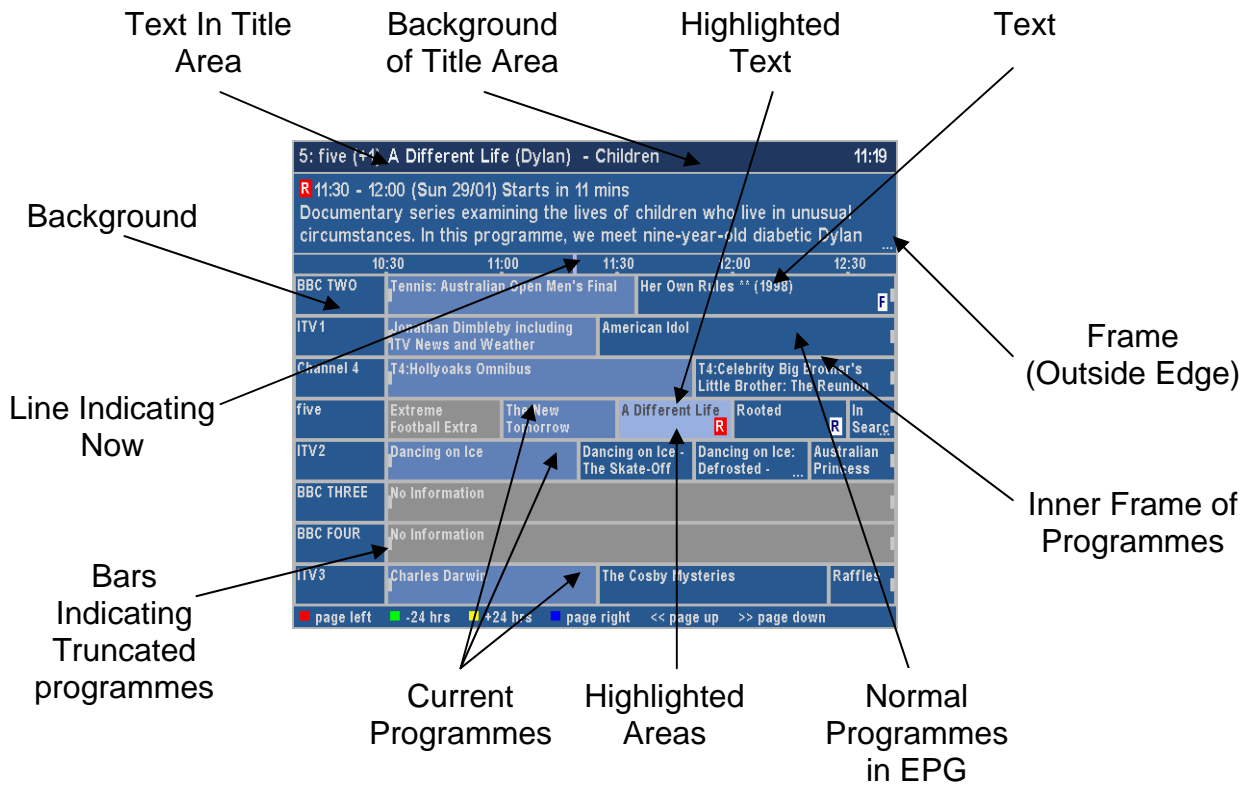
Text In Title Area

Background of Title Area

Highlighted Text

Text

5: five (+1) A Different Life (Dylan) - Children 11:19

R 11:30 - 12:00 (Sun 29/01) Starts in 11 mins

Documentary series examining the lives of children who live in unusual circumstances. In this programme, we meet nine-year-old diabetic Dylan ...

10:30 11:00 11:30 12:00 12:30

| | | | | | |
|---|---|---|---|---|---|
| BBC TWO | Tennis: Australian Open Men's Final | | Her Own Rules ** (1998) F | | |
| ITV1 | Jonathan Dimbleby including ITV News and Weather | | American Idol | | |
| Channel 4 | T4:Hollyoaks Omnibus | | | T4:Celebrity Big Brother's Little Brother: The Reunion | |
| five | Extreme Football Extra | The New Tomorrow | A Different Life R | Rooted R | In Searc... |
| ITV2 | Dancing on Ice | Dancing on Ice - The Skate-Off | Dancing on Ice: Defrosted - ... | Australian Princess | |
| BBC THREE | No Information | | | | |
| BBC FOUR | No Information | | | | |
| ITV3 | Charles Darwin | | The Cosby Mysteries | | Raffles |

page left -24 hrs +24 hrs page right << page up >> page down

Background

Line Indicating Now

Bars Indicating Truncated programmes

Frame (Outside Edge)

Inner Frame of Programmes

Current Programmes

Highlighted Areas

Normal Programmes in EPG